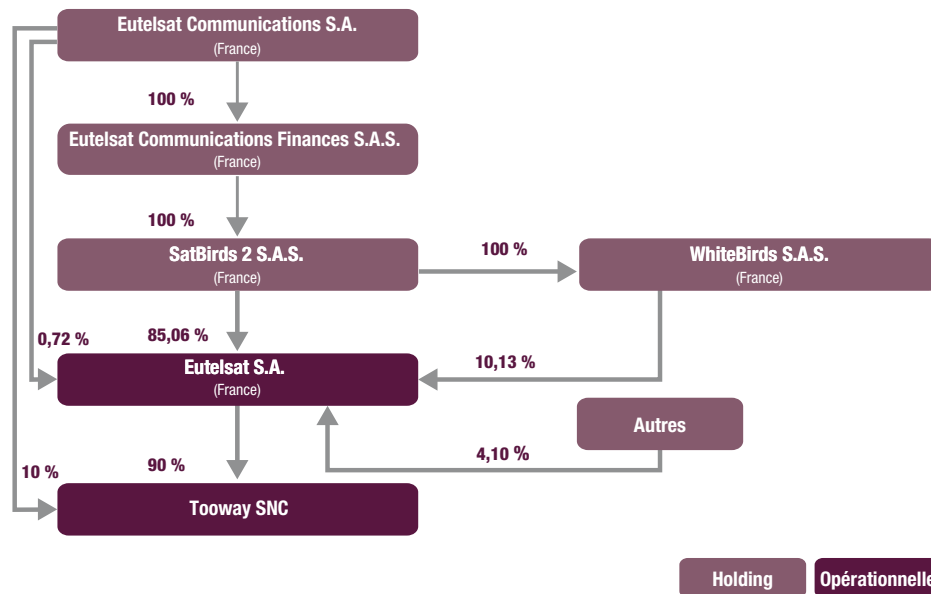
Eutelsat Communications S.A.
(France)

100 %

Eutelsat Communications Finances S.A.S.
(France)

100 %

SatBirds 2 S.A.S.
(France)

100 %

WhiteBirds S.A.S.
(France)

0,72 %

85,06 %

Eutelsat S.A.
(France)

10,13 %

Autres

4,10 %

10 %

90 %

Tooway SNC

Holding

Opérationnelle